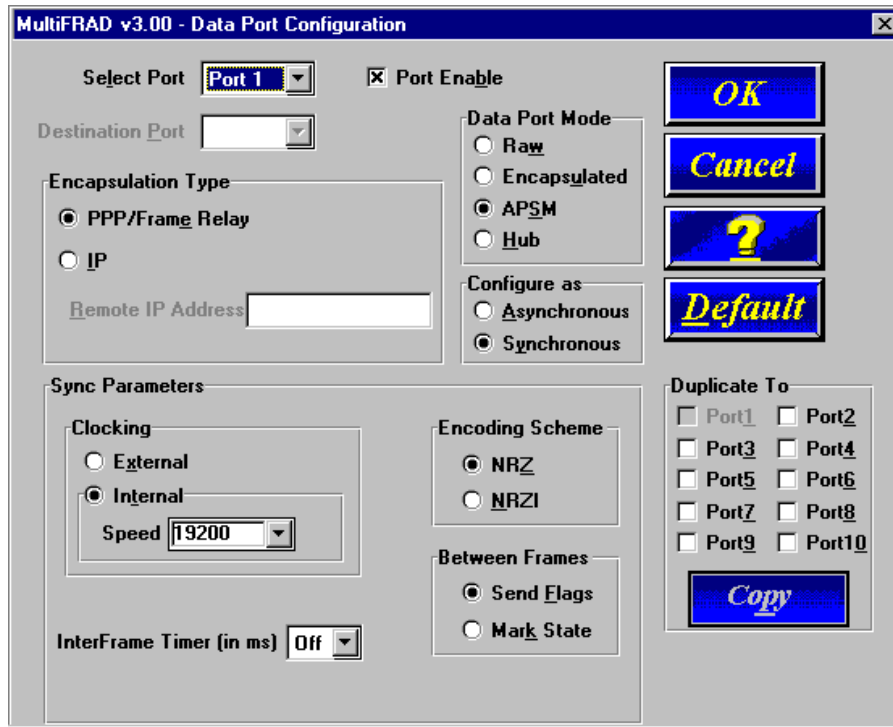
MultiFRAD v3.00 - Data Port Configuration

Select Port Port 1

Port Enable

Destination Port

Data Port Mode
Raw
Encapsulated
APSM
Hub

Encapsulation Type
PPP/Frame Relay
IP
Remote IP Address

Configure as
Asynchronous
Synchronous

OK
Cancel
?
Default

Sync Parameters

Clocking
External
Internal
Speed 19200

Encoding Scheme
NRZ
NRZI

Between Frames
Send Flags
Mark State

InterFrame Timer (in ms) Off

Duplicate To
Port1 Port2
Port3 Port4
Port5 Port6
Port7 Port8
Port9 Port10
Copy